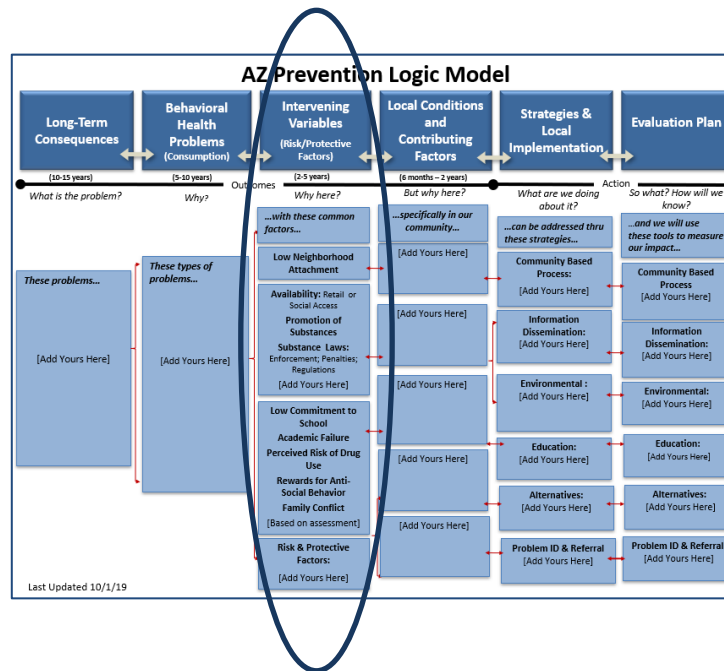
AZ Prevention Logic Model

Long-Term Consequences
(10-15 years)
What is the problem?

Behavioral Health Problems (Consumption)
(5-10 years)
Why?

Intervening Variables (Risk/Protective Factors)
(2-5 years)
Why here?

Local Conditions and Contributing Factors
(6 months – 2 years)
But why here?

Strategies & Local Implementation
What are we doing about it?

Evaluation Plan
So what? How will we know?

Outcomes

Action

These problems...
[Add Yours Here]

These types of problems...
[Add Yours Here]

...with these common factors...

Low Neighborhood Attachment

Availability: Retail or Social Access
Promotion of Substances
Substance Laws: Enforcement; Penalties; Regulations
[Add Yours Here]

Low Commitment to School
Academic Failure
Perceived Risk of Drug Use
Rewards for Anti-Social Behavior
Family Conflict
[Based on assessment]

Risk & Protective Factors:
[Add Yours Here]

...specifically in our community...
[Add Yours Here]

[Add Yours Here]

[Add Yours Here]

[Add Yours Here]

[Add Yours Here]

...can be addressed thru these strategies...

Community Based Process:
[Add Yours Here]

Information Dissemination:
[Add Yours Here]

Environmental :
[Add Yours Here]

Education:
[Add Yours Here]

Alternatives:
[Add Yours Here]

Problem ID & Referral
[Add Yours Here]

...and we will use these tools to measure our impact...

Community Based Process
[Add Yours Here]

Information Dissemination:
[Add Yours Here]

Environmental:
[Add Yours Here]

Education:
[Add Yours Here]

Alternatives:
[Add Yours Here]

Problem ID & Referral
[Add Yours Here]

Last Updated 10/1/19